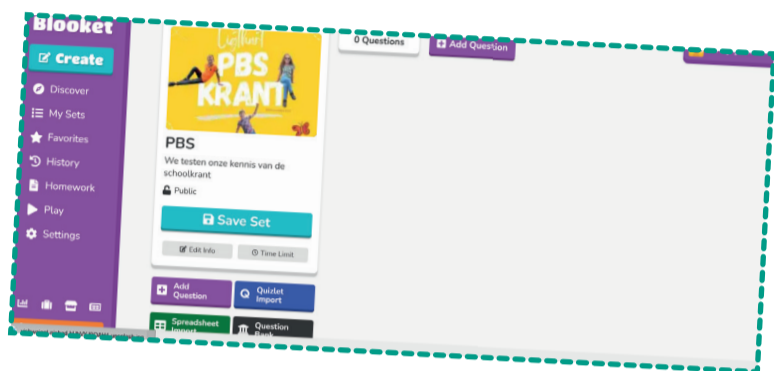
Blooket

Create

Discover

My Sets

Favorites

History

Homework

Play

Settings

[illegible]

PBS KRANT

PBS

We testen onze kennis van de schoolkrant

Public

Save Set

Edit Info

Time Limit

Add Question

Quizlet Import

Spreadsheet Import

Question Bank

0 Questions

Add Question